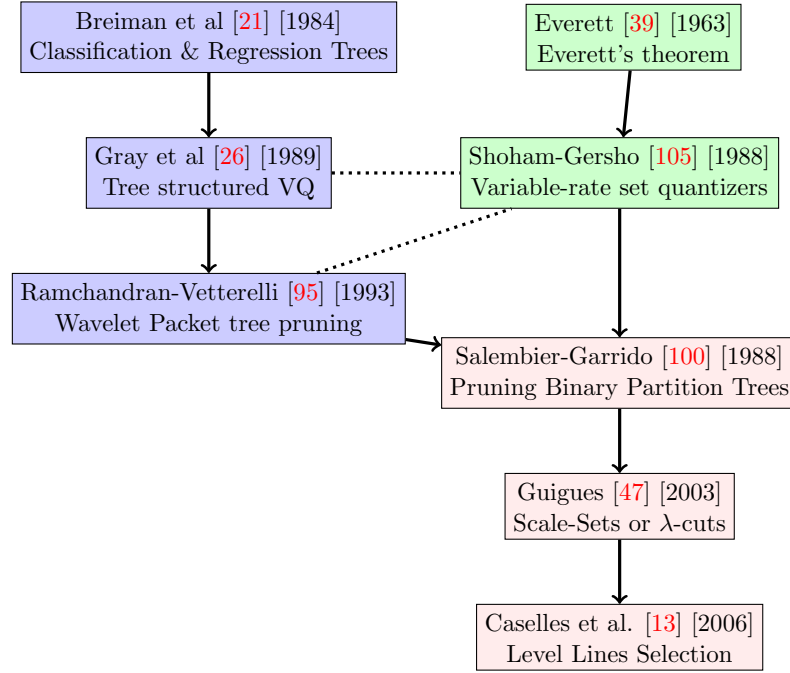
Breiman et al [21] [1984]
Classification & Regression Trees

Everett [39] [1963]
Everett's theorem

Gray et al [26] [1989]
Tree structured VQ

Shoham-Gersho [105] [1988]
Variable-rate set quantizers

Ramchandran-Vetterelli [95] [1993]
Wavelet Packet tree pruning

Salembier-Garrido [100] [1988]
Pruning Binary Partition Trees

Guigues [47] [2003]
Scale-Sets or $\lambda$-cuts

Caselles et al. [13] [2006]
Level Lines Selection